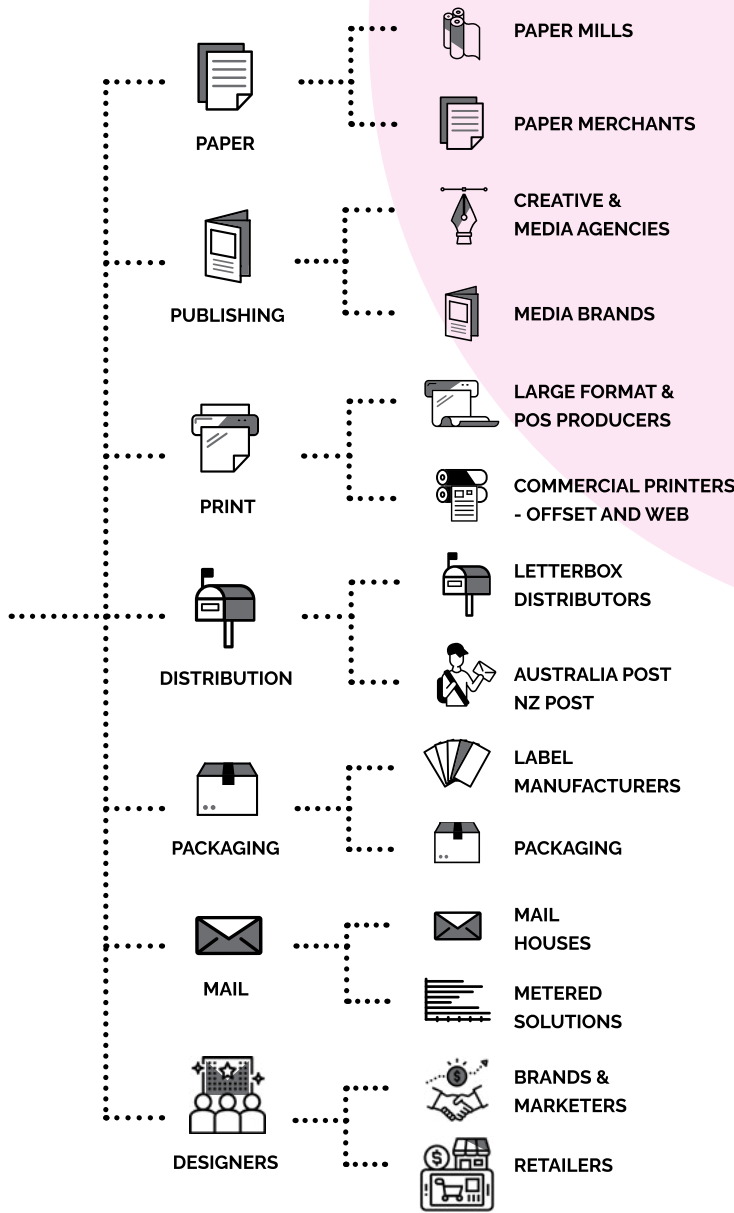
PAPER

PAPER MILLS

PAPER MERCHANTS

PUBLISHING

CREATIVE & MEDIA AGENCIES

MEDIA BRANDS

PRINT

LARGE FORMAT & POS PRODUCERS

COMMERCIAL PRINTERS - OFFSET AND WEB

DISTRIBUTION

LETTERBOX DISTRIBUTORS

AUSTRALIA POST NZ POST

PACKAGING

LABEL MANUFACTURERS

PACKAGING

MAIL

MAIL HOUSES

METERED SOLUTIONS

DESIGNERS

BRANDS & MARKETERS

RETAILERS